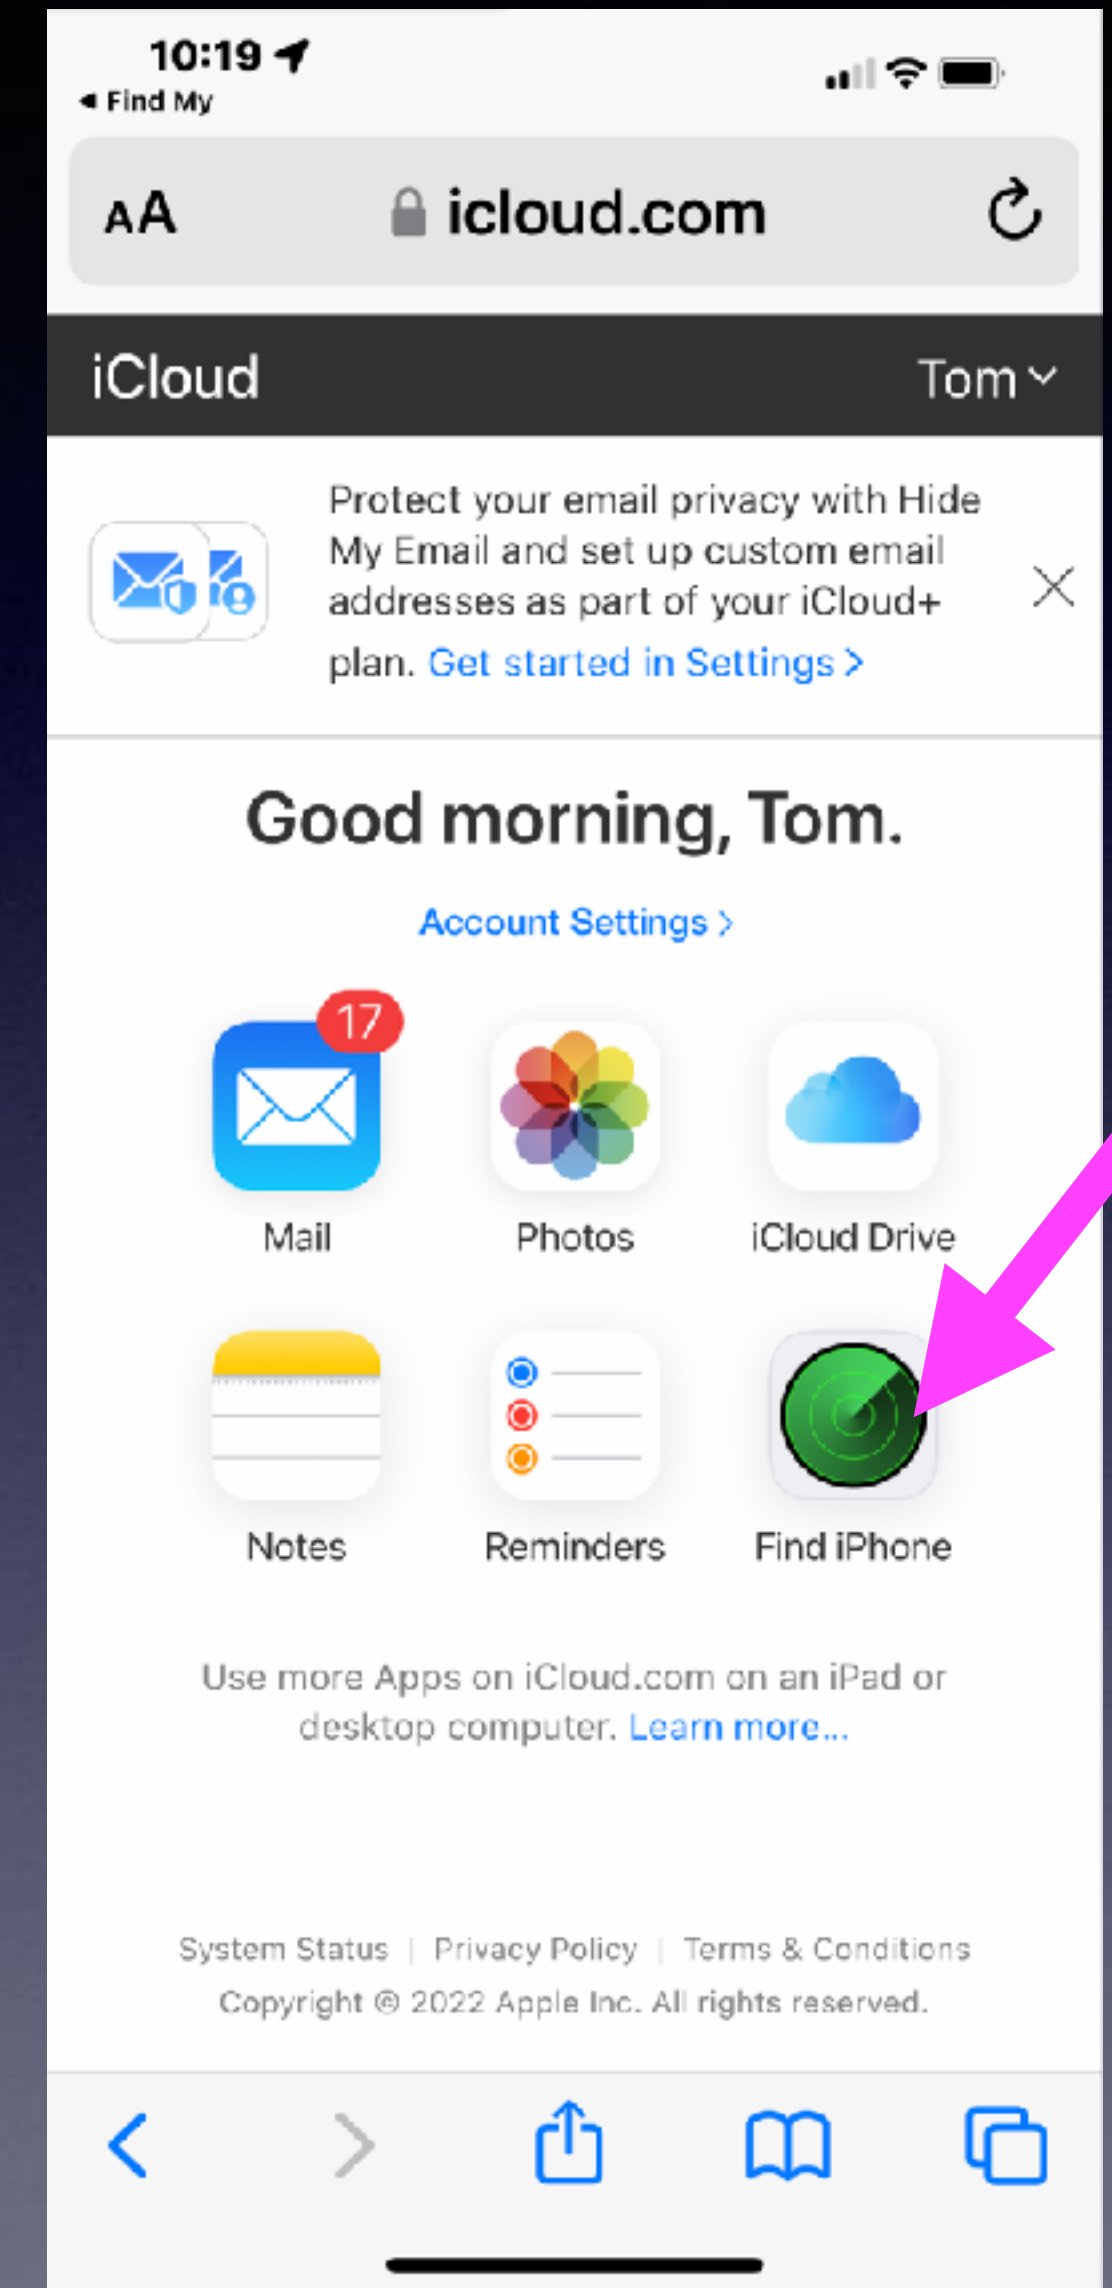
10:19
◂ Find My

AA icloud.com

iCloud
Tom

Protect your email privacy with Hide My Email and set up custom email addresses as part of your iCloud+ plan. Get started in Settings >

Good morning, Tom.

Account Settings >

17
Mail
Photos
iCloud Drive
Notes
Reminders
Find iPhone

Use more Apps on iCloud.com on an iPad or desktop computer. Learn more...

System Status | Privacy Policy | Terms & Conditions
Copyright © 2022 Apple Inc. All rights reserved.